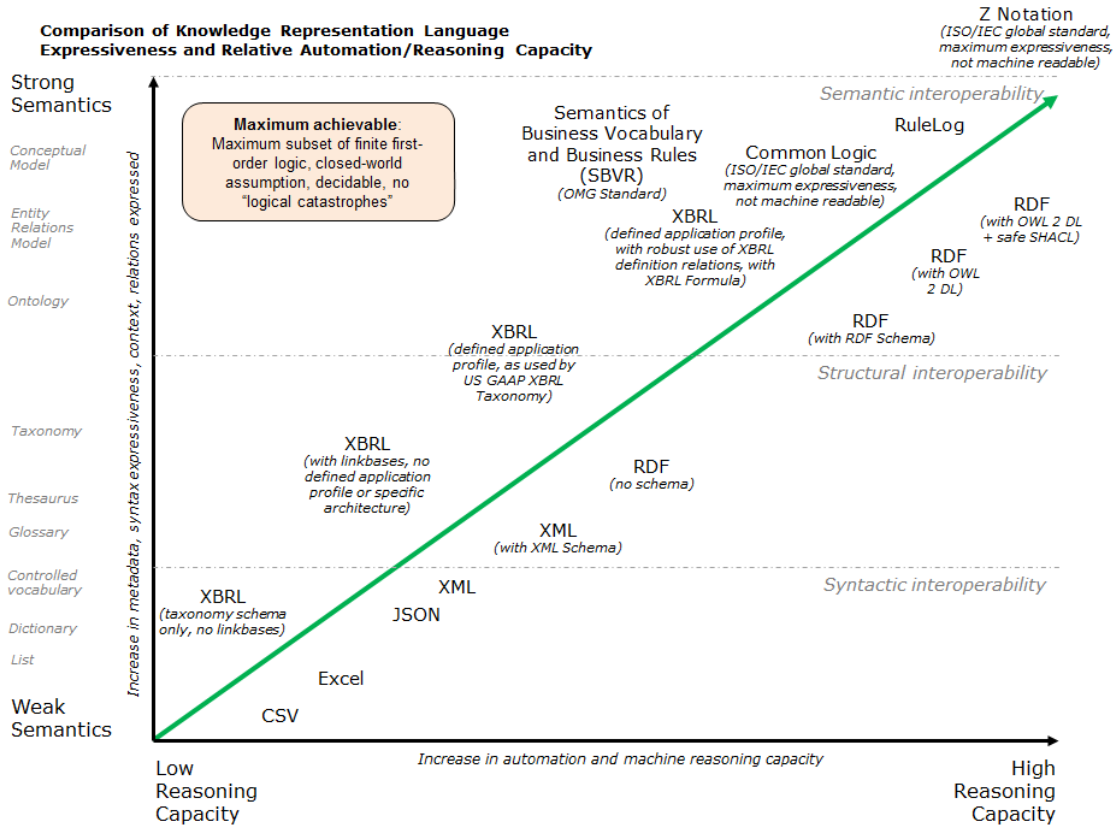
Comparison of Knowledge Representation Language Expressiveness and Relative Automation/Reasoning Capacity

Z Notation
(ISO/IEC global standard, maximum expressiveness, not machine readable)

Strong Semantics

Conceptual Model

Entity Relations Model

Ontology

Taxonomy

Thesaurus

Glossary

Controlled vocabulary

Dictionary

List

Weak Semantics

Increase in metadata, syntax expressiveness, context, relations expressed

**Maximum achievable**: Maximum subset of finite first-order logic, closed-world assumption, decidable, no "logical catastrophes"

Semantic interoperability

Semantics of Business Vocabulary and Business Rules (SBVR)
(OMG Standard)

RuleLog

Common Logic
(ISO/IEC global standard, maximum expressiveness, not machine readable)

XBRL
(defined application profile, with robust use of XBRL definition relations, with XBRL Formula)

RDF
(with OWL 2 DL + safe SHACL)

RDF
(with OWL 2 DL)

RDF
(with RDF Schema)

XBRL
(defined application profile, as used by US GAAP XBRL Taxonomy)

Structural interoperability

XBRL
(with linkbases, no defined application profile or specific architecture)

RDF
(no schema)

XML
(with XML Schema)

Syntactic interoperability

XBRL
(taxonomy schema only, no linkbases)

XML

JSON

Excel

CSV

Low Reasoning Capacity

Increase in automation and machine reasoning capacity

High Reasoning Capacity